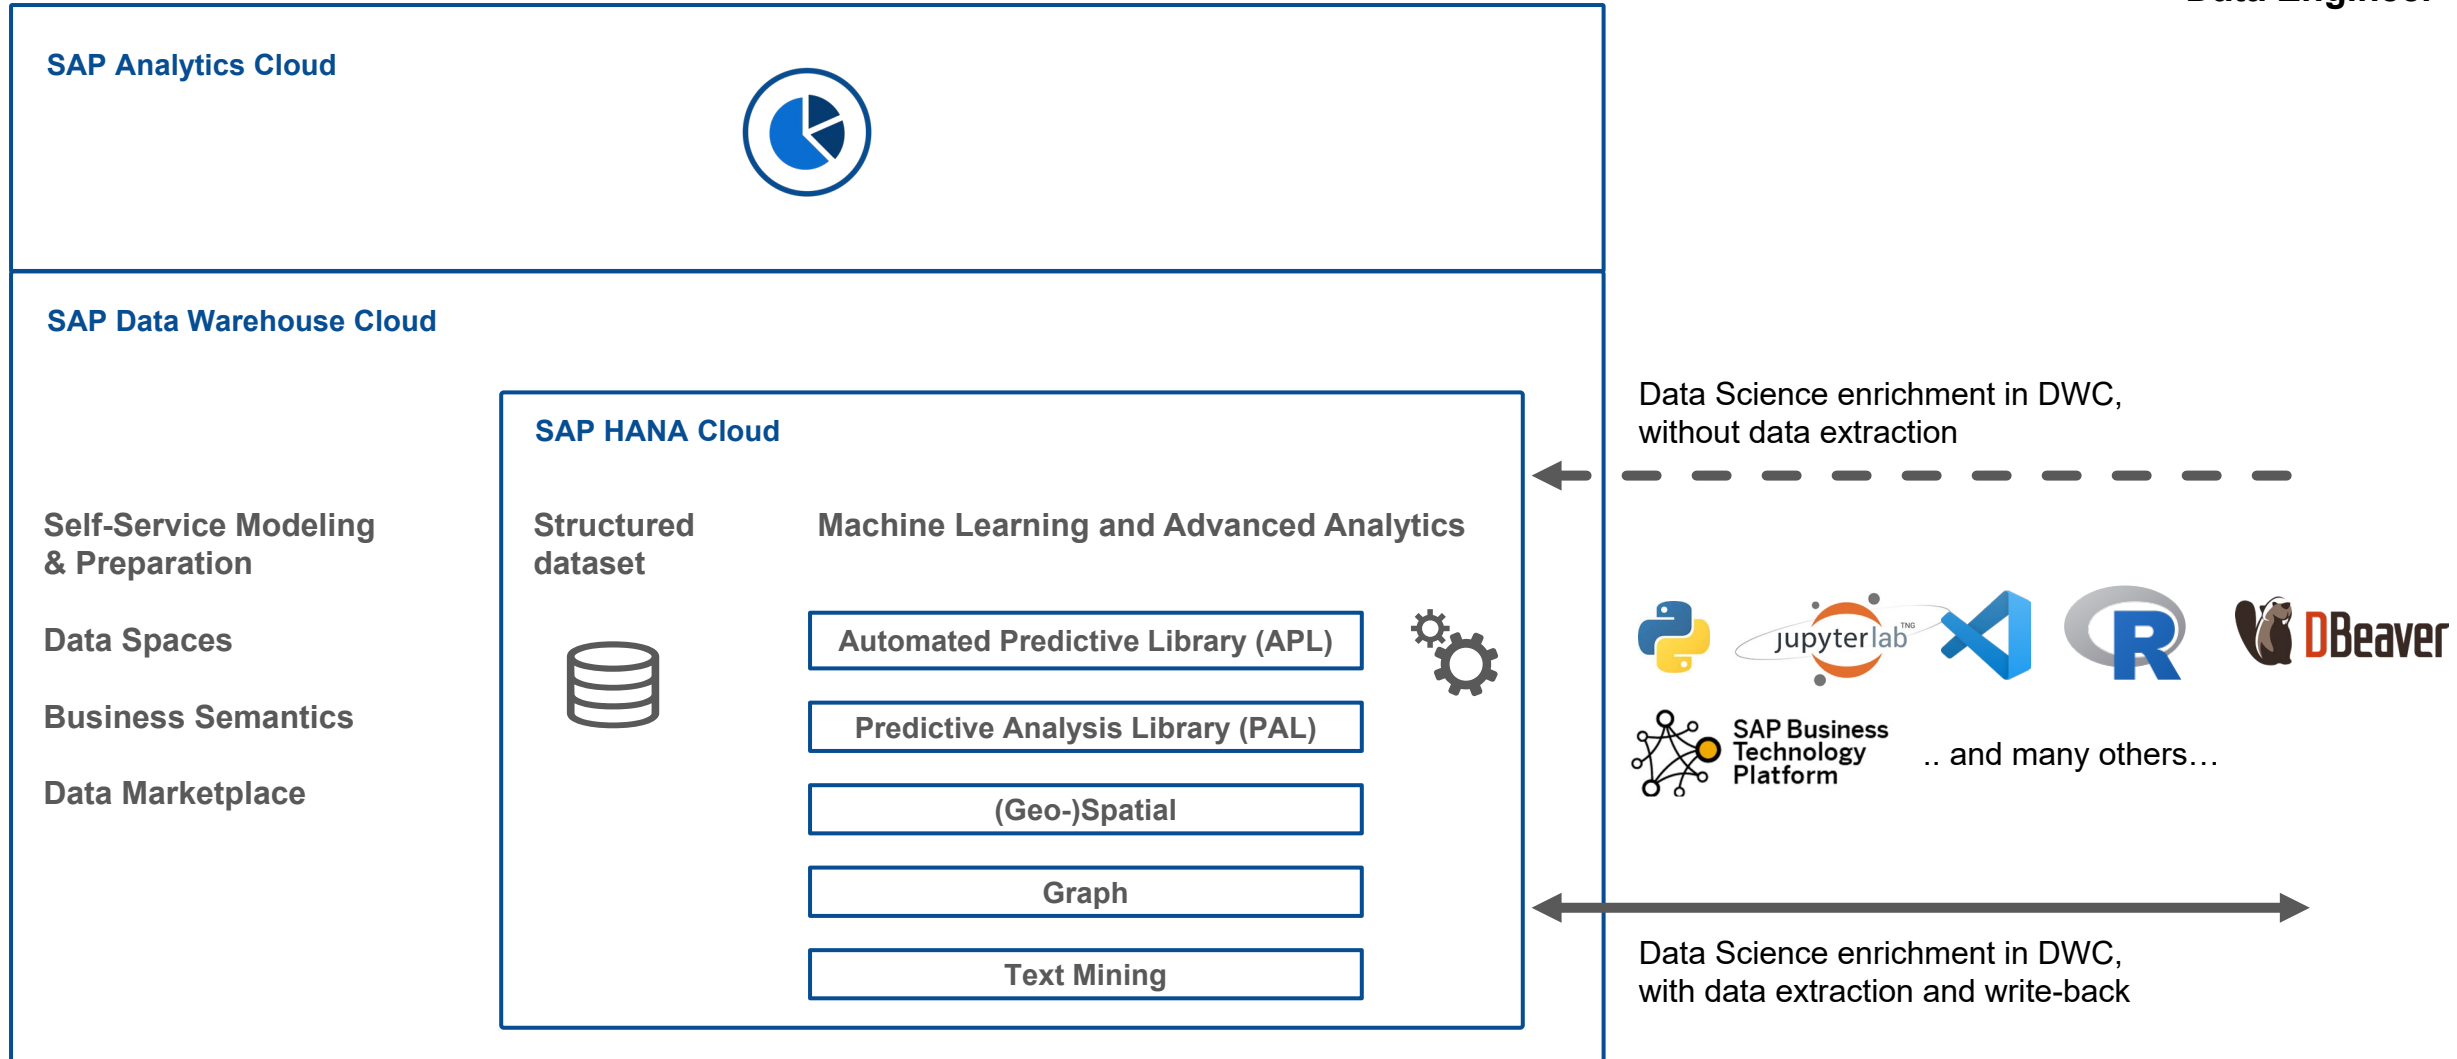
Data Engineer

SAP Analytics Cloud

SAP Data Warehouse Cloud

SAP HANA Cloud

Self-Service Modeling & Preparation

Data Spaces

Business Semantics

Data Marketplace

Structured dataset

Machine Learning and Advanced Analytics

Automated Predictive Library (APL)

Predictive Analysis Library (PAL)

(Geo-)Spatial

Graph

Text Mining

Data Science enrichment in DWC, without data extraction

jupyterlab

R

DBeaver

SAP Business Technology Platform

.. and many others…

Data Science enrichment in DWC, with data extraction and write-back